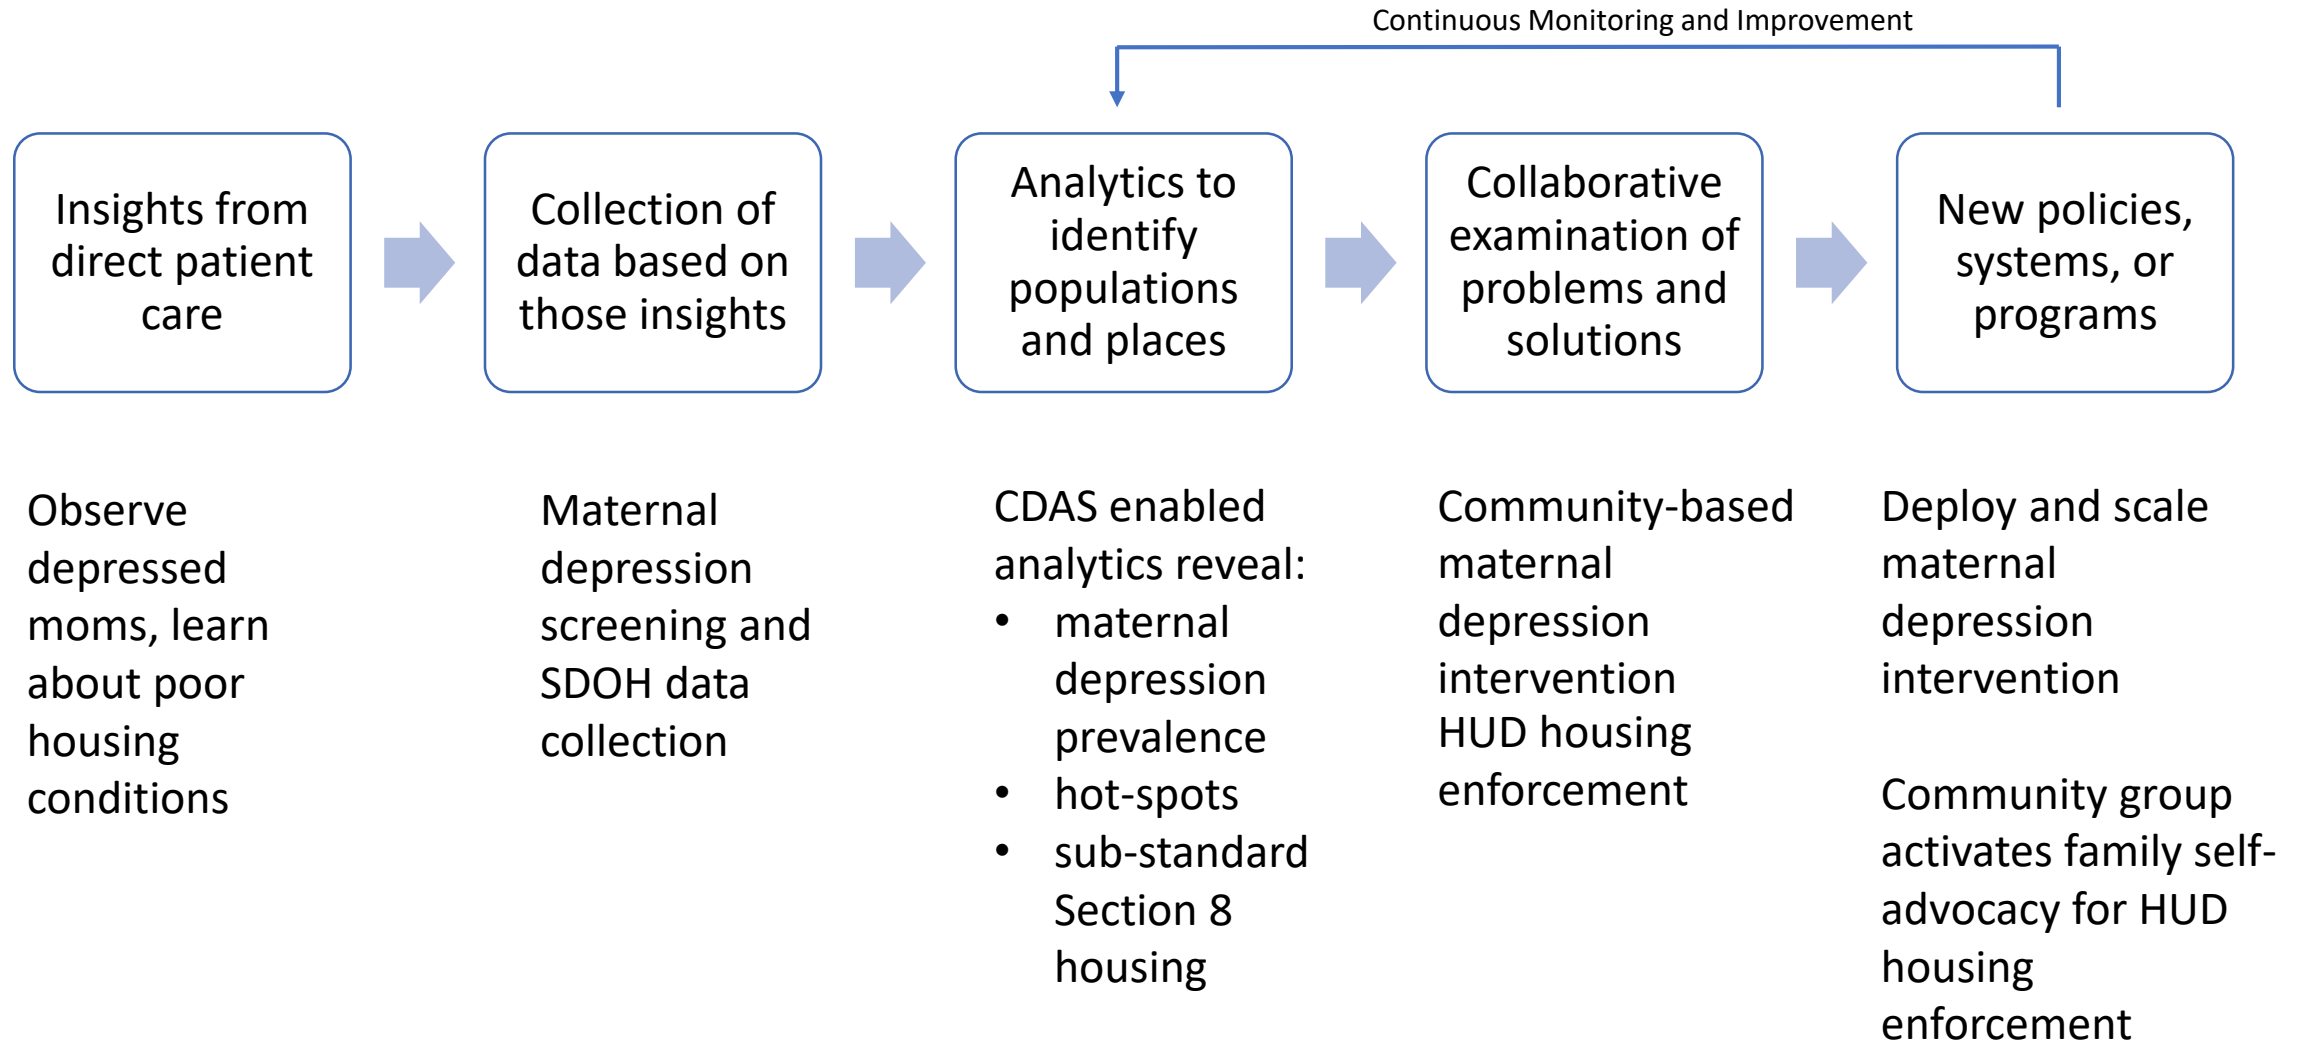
Continuous Monitoring and Improvement

Insights from direct patient care

Collection of data based on those insights

Analytics to identify populations and places

Collaborative examination of problems and solutions

New policies, systems, or programs

Observe depressed moms, learn about poor housing conditions

Maternal depression screening and SDOH data collection

CDAS enabled analytics reveal:
- maternal depression prevalence
- hot-spots
- sub-standard Section 8 housing

Community-based maternal depression intervention
HUD housing enforcement

Deploy and scale maternal depression intervention

Community group activates family self-advocacy for HUD housing enforcement